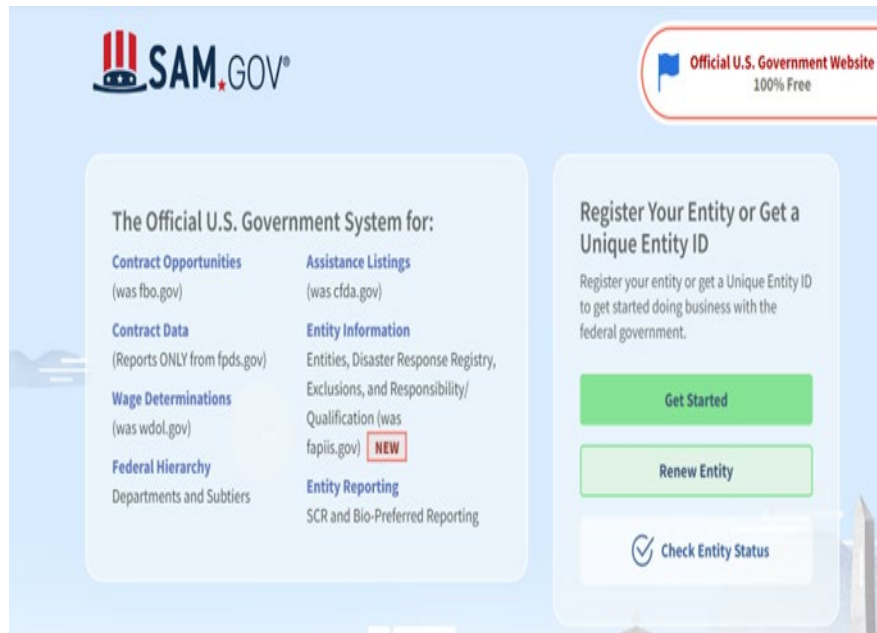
SAM.GOV®

Official U.S. Government Website
100% Free

The Official U.S. Government System for:

Contract Opportunities
(was fbo.gov)

Contract Data
(Reports ONLY from fpds.gov)

Wage Determinations
(was wdol.gov)

Federal Hierarchy
Departments and Subtiers

Assistance Listings
(was cfda.gov)

Entity Information
Entities, Disaster Response Registry, Exclusions, and Responsibility/ Qualification (was fapiis.gov) NEW

Entity Reporting
SCR and Bio-Preferred Reporting

Register Your Entity or Get a Unique Entity ID

Register your entity or get a Unique Entity ID to get started doing business with the federal government.

Get Started

Renew Entity

Check Entity Status